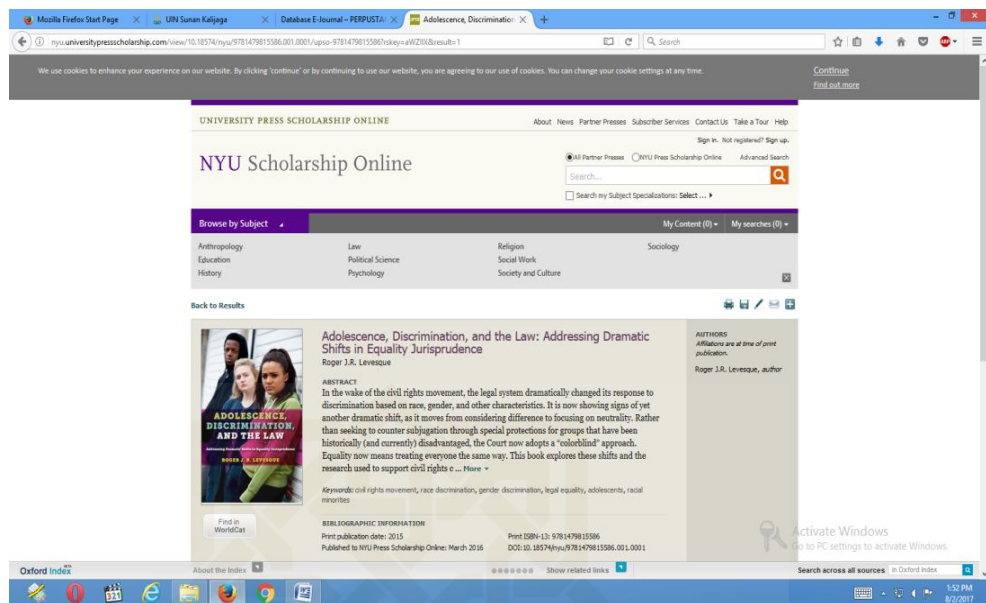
Mozilla Firefox Start Page | UIN Sunan Kalijaga | Database E-Journal – PERPUSTA | Adolescence, Discrimination

nyu.universitypressscholarship.com/view/10.18574/nyu/9781479815586.001.0001/upso-9781479815586?rskey=aWZIIX&result=1

Search

We use cookies to enhance your experience on our website. By clicking 'continue' or by continuing to use our website, you are agreeing to our use of cookies. You can change your cookie settings at any time.

Continue
Find out more

UNIVERSITY PRESS SCHOLARSHIP ONLINE

About News Partner Presses Subscriber Services Contact Us Take a Tour Help

Sign in. Not registered? Sign up.

NYU Scholarship Online

All Partner Presses NYU Press Scholarship Online Advanced Search

Search...

Search my Subject Specializations: Select ...

Browse by Subject

My Content (0) My searches (0)

Anthropology
Education
History
Law
Political Science
Psychology
Religion
Social Work
Society and Culture
Sociology

Back to Results

ADOLESCENCE, DISCRIMINATION, AND THE LAW
ROGER J.R. LEVESQUE

Adolescence, Discrimination, and the Law: Addressing Dramatic Shifts in Equality Jurisprudence
Roger J.R. Levesque

ABSTRACT
In the wake of the civil rights movement, the legal system dramatically changed its response to discrimination based on race, gender, and other characteristics. It is now showing signs of yet another dramatic shift, as it moves from considering difference to focusing on neutrality. Rather than seeking to counter subjugation through special protections for groups that have been historically (and currently) disadvantaged, the Court now adopts a "colorblind" approach. Equality now means treating everyone the same way. This book explores these shifts and the research used to support civil rights c ... More

Keywords: civil rights movement, race discrimination, gender discrimination, legal equality, adolescents, racial minorities

AUTHORS
Affiliations are at time of print publication.
Roger J.R. Levesque, author

Find in WorldCat

BIBLIOGRAPHIC INFORMATION
Print publication date: 2015
Published to NYU Press Scholarship Online: March 2016
Print ISBN-13: 9781479815586
DOI:10.18574/nyu/9781479815586.001.0001

Activate Windows
Go to PC settings to activate Windows.

Oxford Index
About the Index
Show related links
Search across all sources in Oxford Index

1:52 PM
8/2/2017